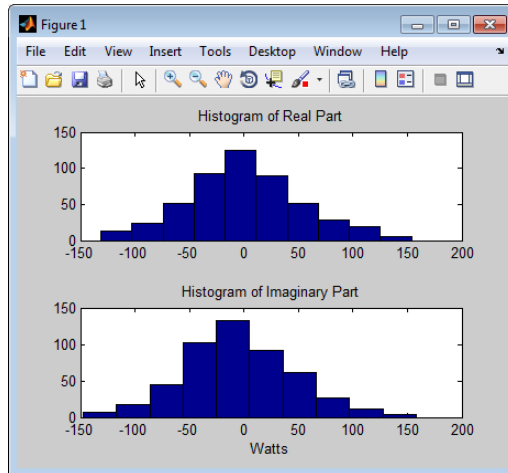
Figure 1

File Edit View Insert Tools Desktop Window Help

Histogram of Real Part

150
100
50
0
-150 -100 -50 0 50 100 150 200

Histogram of Imaginary Part

150
100
50
0
-150 -100 -50 0 50 100 150 200
Watts